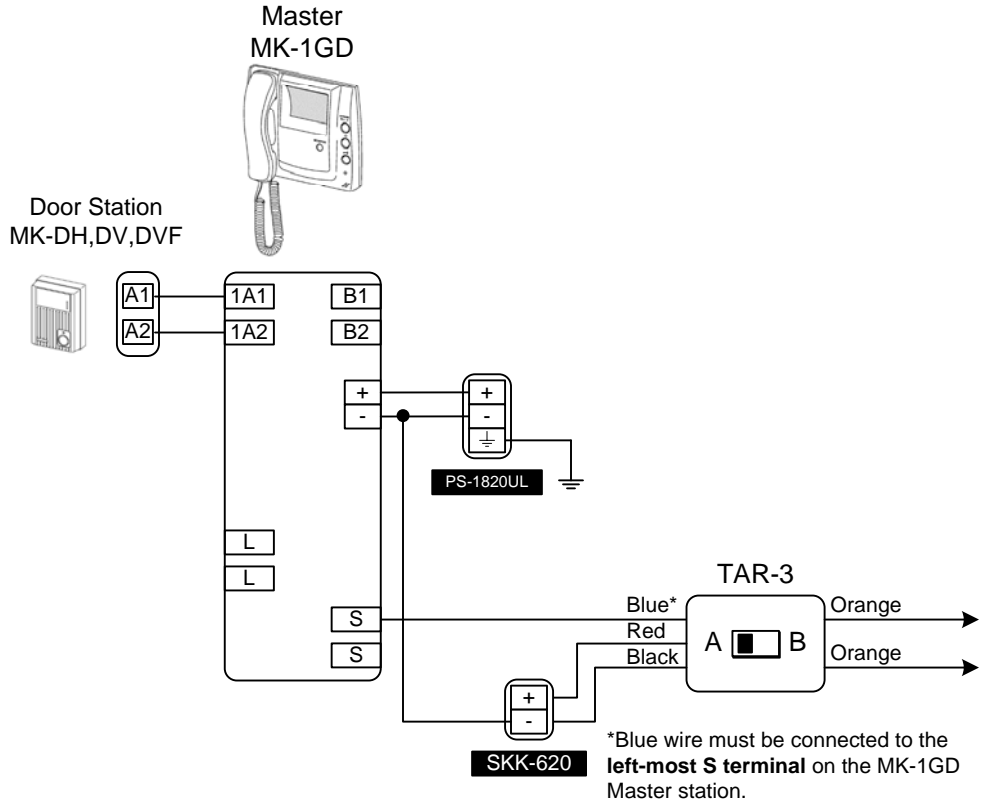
Master
MK-1GD

Door Station
MK-DH,DV,DVF

A1
A2

1A1
1A2

B1
B2

+
-

+
-
⏚

PS-1820UL

L
L

S
S

TAR-3

Blue*
Red
Black

A B

Orange
Orange

+
-

SKK-620

*Blue wire must be connected to the **left-most S terminal** on the MK-1GD Master station.